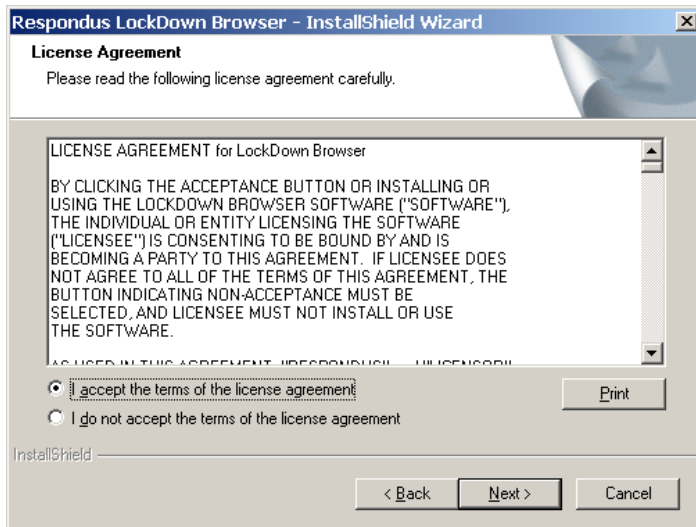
Respondus LockDown Browser - InstallShield Wizard

License Agreement

Please read the following license agreement carefully.

LICENSE AGREEMENT for LockDown Browser

BY CLICKING THE ACCEPTANCE BUTTON OR INSTALLING OR USING THE LOCKDOWN BROWSER SOFTWARE ("SOFTWARE"), THE INDIVIDUAL OR ENTITY LICENSING THE SOFTWARE ("LICENSEE") IS CONSENTING TO BE BOUND BY AND IS BECOMING A PARTY TO THIS AGREEMENT. IF LICENSEE DOES NOT AGREE TO ALL OF THE TERMS OF THIS AGREEMENT, THE BUTTON INDICATING NON-ACCEPTANCE MUST BE SELECTED, AND LICENSEE MUST NOT INSTALL OR USE THE SOFTWARE.

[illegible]

I accept the terms of the license agreement

I do not accept the terms of the license agreement

Print

InstallShield

< Back

Next >

Cancel